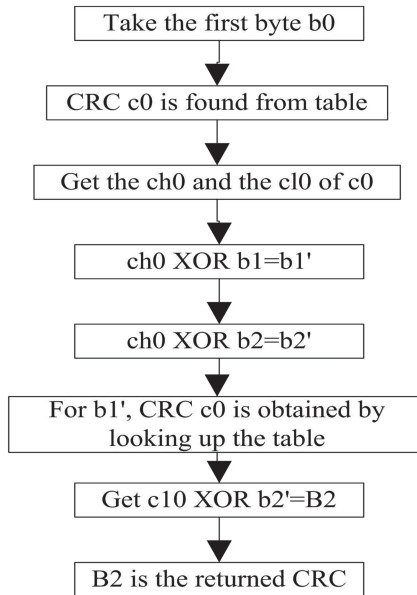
Take the first byte b0

CRC c0 is found from table

Get the ch0 and the cl0 of c0

ch0 XOR b1=b1'

ch0 XOR b2=b2'

For b1', CRC c0 is obtained by looking up the table

Get c10 XOR b2'=B2

B2 is the returned CRC